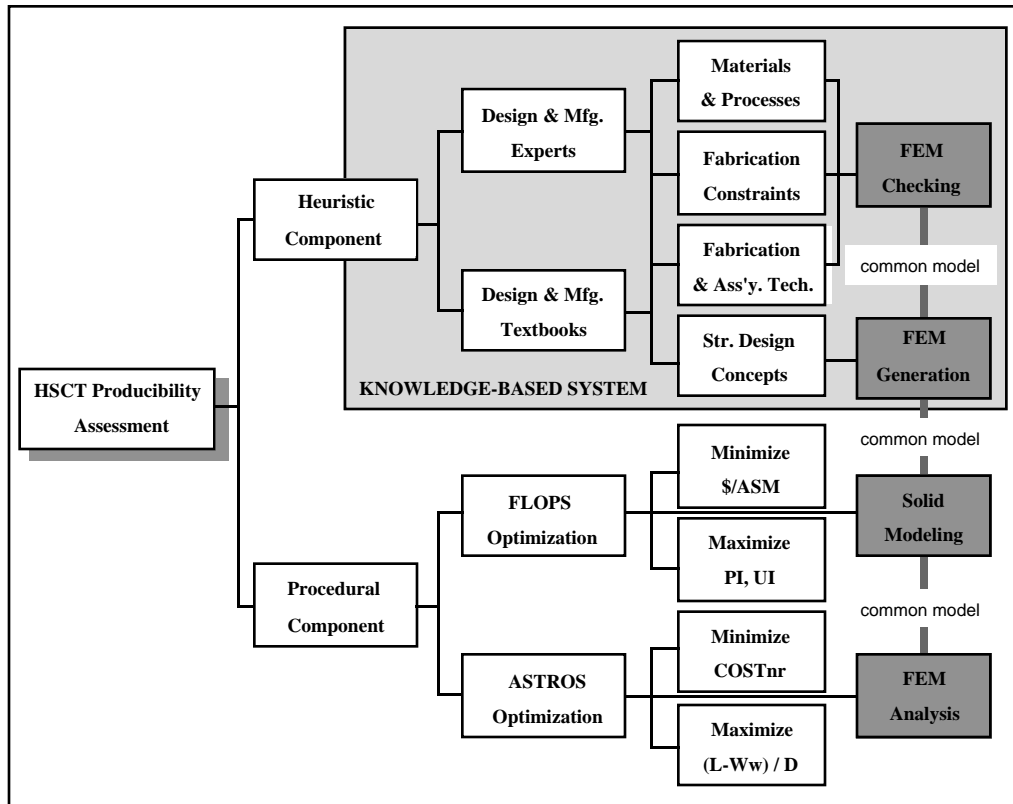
HSCT Producibility Assessment

Heuristic Component

Design & Mfg. Experts

Design & Mfg. Textbooks

Materials & Processes

Fabrication Constraints

Fabrication & Ass'y. Tech.

Str. Design Concepts

FEM Checking

common model

FEM Generation

KNOWLEDGE-BASED SYSTEM

common model

Procedural Component

FLOPS Optimization

ASTROS Optimization

Minimize \$/ASM

Maximize PI, UI

Minimize COSTnr

Maximize (L-Ww) / D

Solid Modeling

common model

FEM Analysis